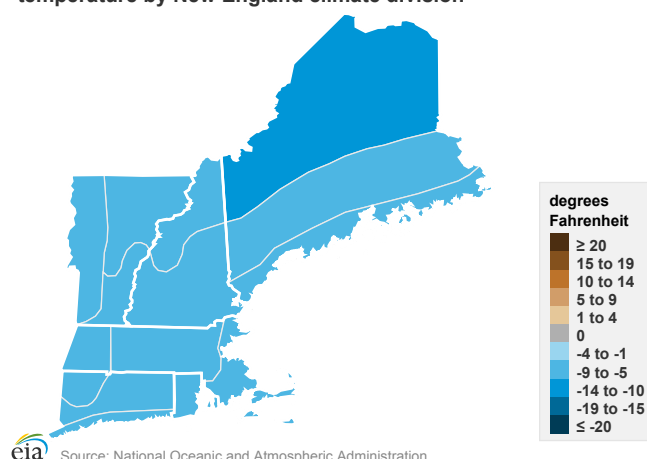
temperature by New England climate division

degrees Fahrenheit
≥ 20
15 to 19
10 to 14
5 to 9
1 to 4
0
-4 to -1
-9 to -5
-14 to -10
-19 to -15
≤ -20

eia
Source: National Oceanic and Atmospheric Administration